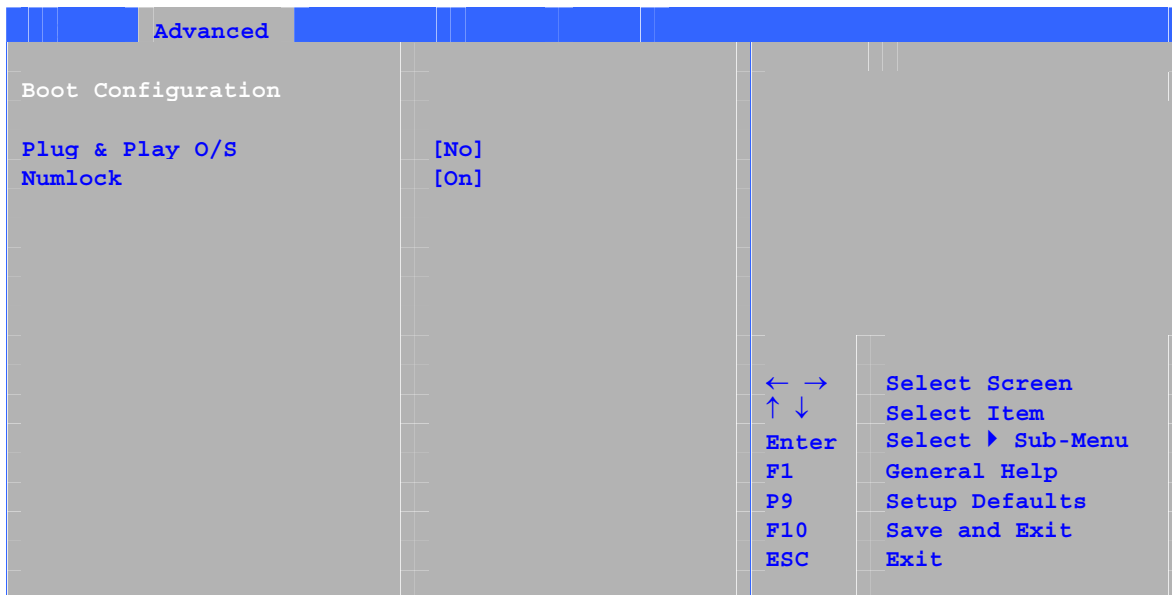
Advanced

Boot Configuration

Plug & Play O/S [No]
Numlock [On]

$\leftarrow \rightarrow$ Select Screen
$\uparrow \downarrow$ Select Item
Enter Select ▸ Sub-Menu
F1 General Help
P9 Setup Defaults
F10 Save and Exit
ESC Exit